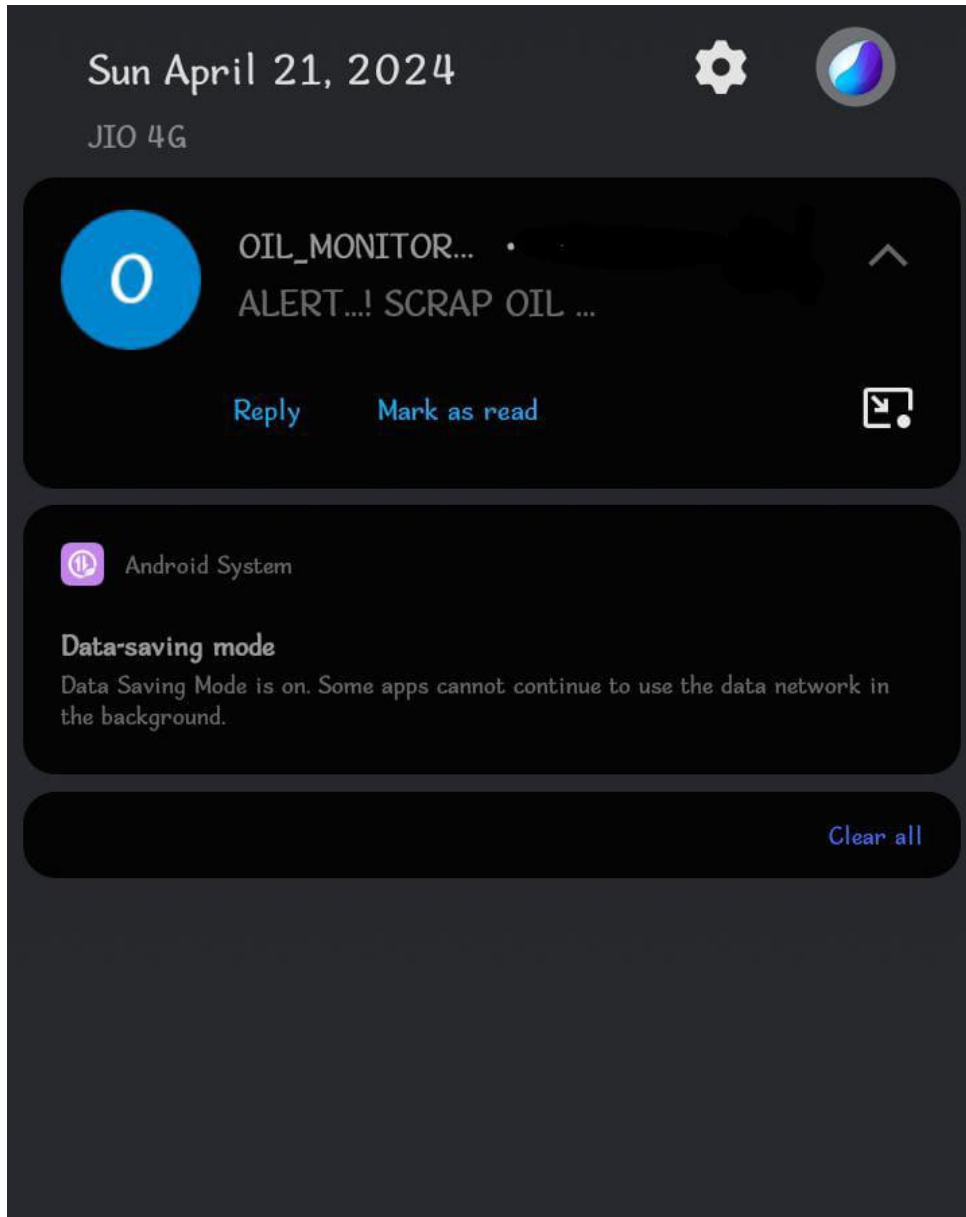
Sun April 21, 2024

JIO 4G

O

OIL_MONITOR... • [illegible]

ALERT...! SCRAP OIL ...

Reply Mark as read

Android System

Data-saving mode

Data Saving Mode is on. Some apps cannot continue to use the data network in the background.

Clear all